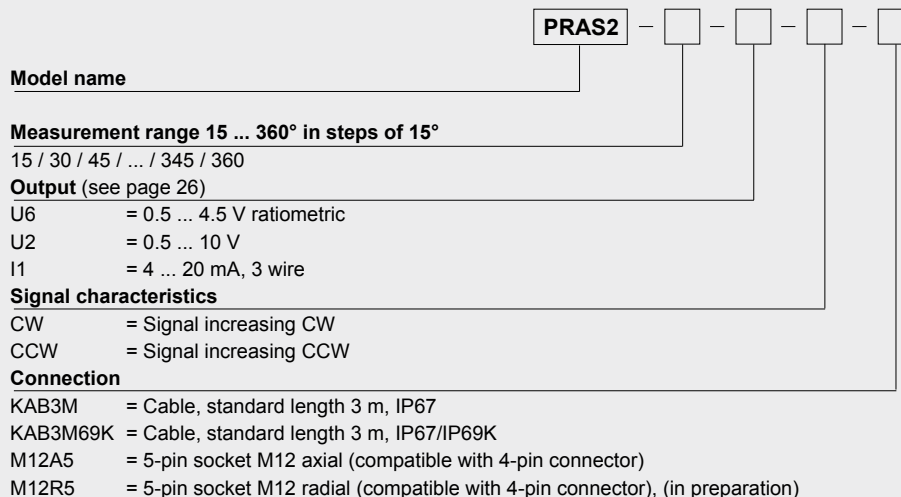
PRAS2 – □ – □ – □ – □

**Model name**

**Measurement range 15 ... 360° in steps of 15°**

15 / 30 / 45 / ... / 345 / 360

**Output** (see page 26)

U6 = 0.5 ... 4.5 V ratiometric

U2 = 0.5 ... 10 V

I1 = 4 ... 20 mA, 3 wire

**Signal characteristics**

CW = Signal increasing CW

CCW = Signal increasing CCW

**Connection**

KAB3M = Cable, standard length 3 m, IP67

KAB3M69K = Cable, standard length 3 m, IP67/IP69K

M12A5 = 5-pin socket M12 axial (compatible with 4-pin connector)

M12R5 = 5-pin socket M12 radial (compatible with 4-pin connector), (in preparation)